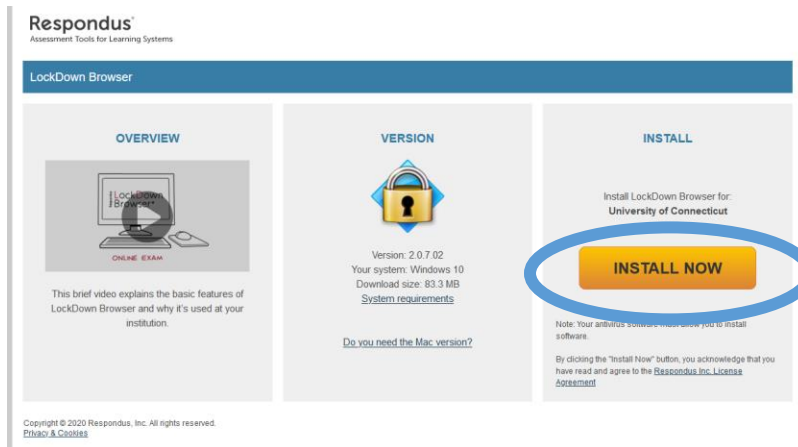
Respondus®
Assessment Tools for Learning Systems

LockDown Browser

OVERVIEW

LockDown Browser

ONLINE EXAM

This brief video explains the basic features of LockDown Browser and why it's used at your institution.

VERSION

Version: 2.0.7.02
Your system: Windows 10
Download size: 83.3 MB
System requirements

Do you need the Mac version?

INSTALL

Install LockDown Browser for:
University of Connecticut

INSTALL NOW

Note: Your antivirus software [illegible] you to install software.

By clicking the "Install Now" button, you acknowledge that you have read and agree to the Respondus Inc. License Agreement

Copyright © 2020 Respondus, Inc. All rights reserved.
Privacy & Cookies